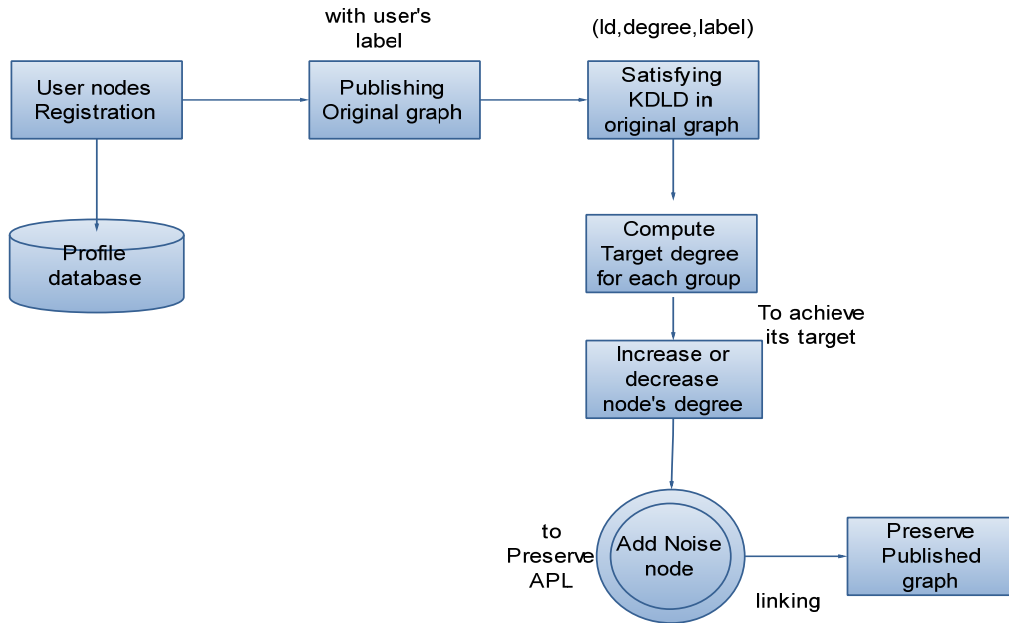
with user's label

(Id,degree,label)

User nodes Registration

Publishing Original graph

Satisfying KDLD in original graph

Profile database

Compute Target degree for each group

To achieve its target

Increase or decrease node's degree

to Preserve APL

Add Noise node

Preserve Published graph

linking